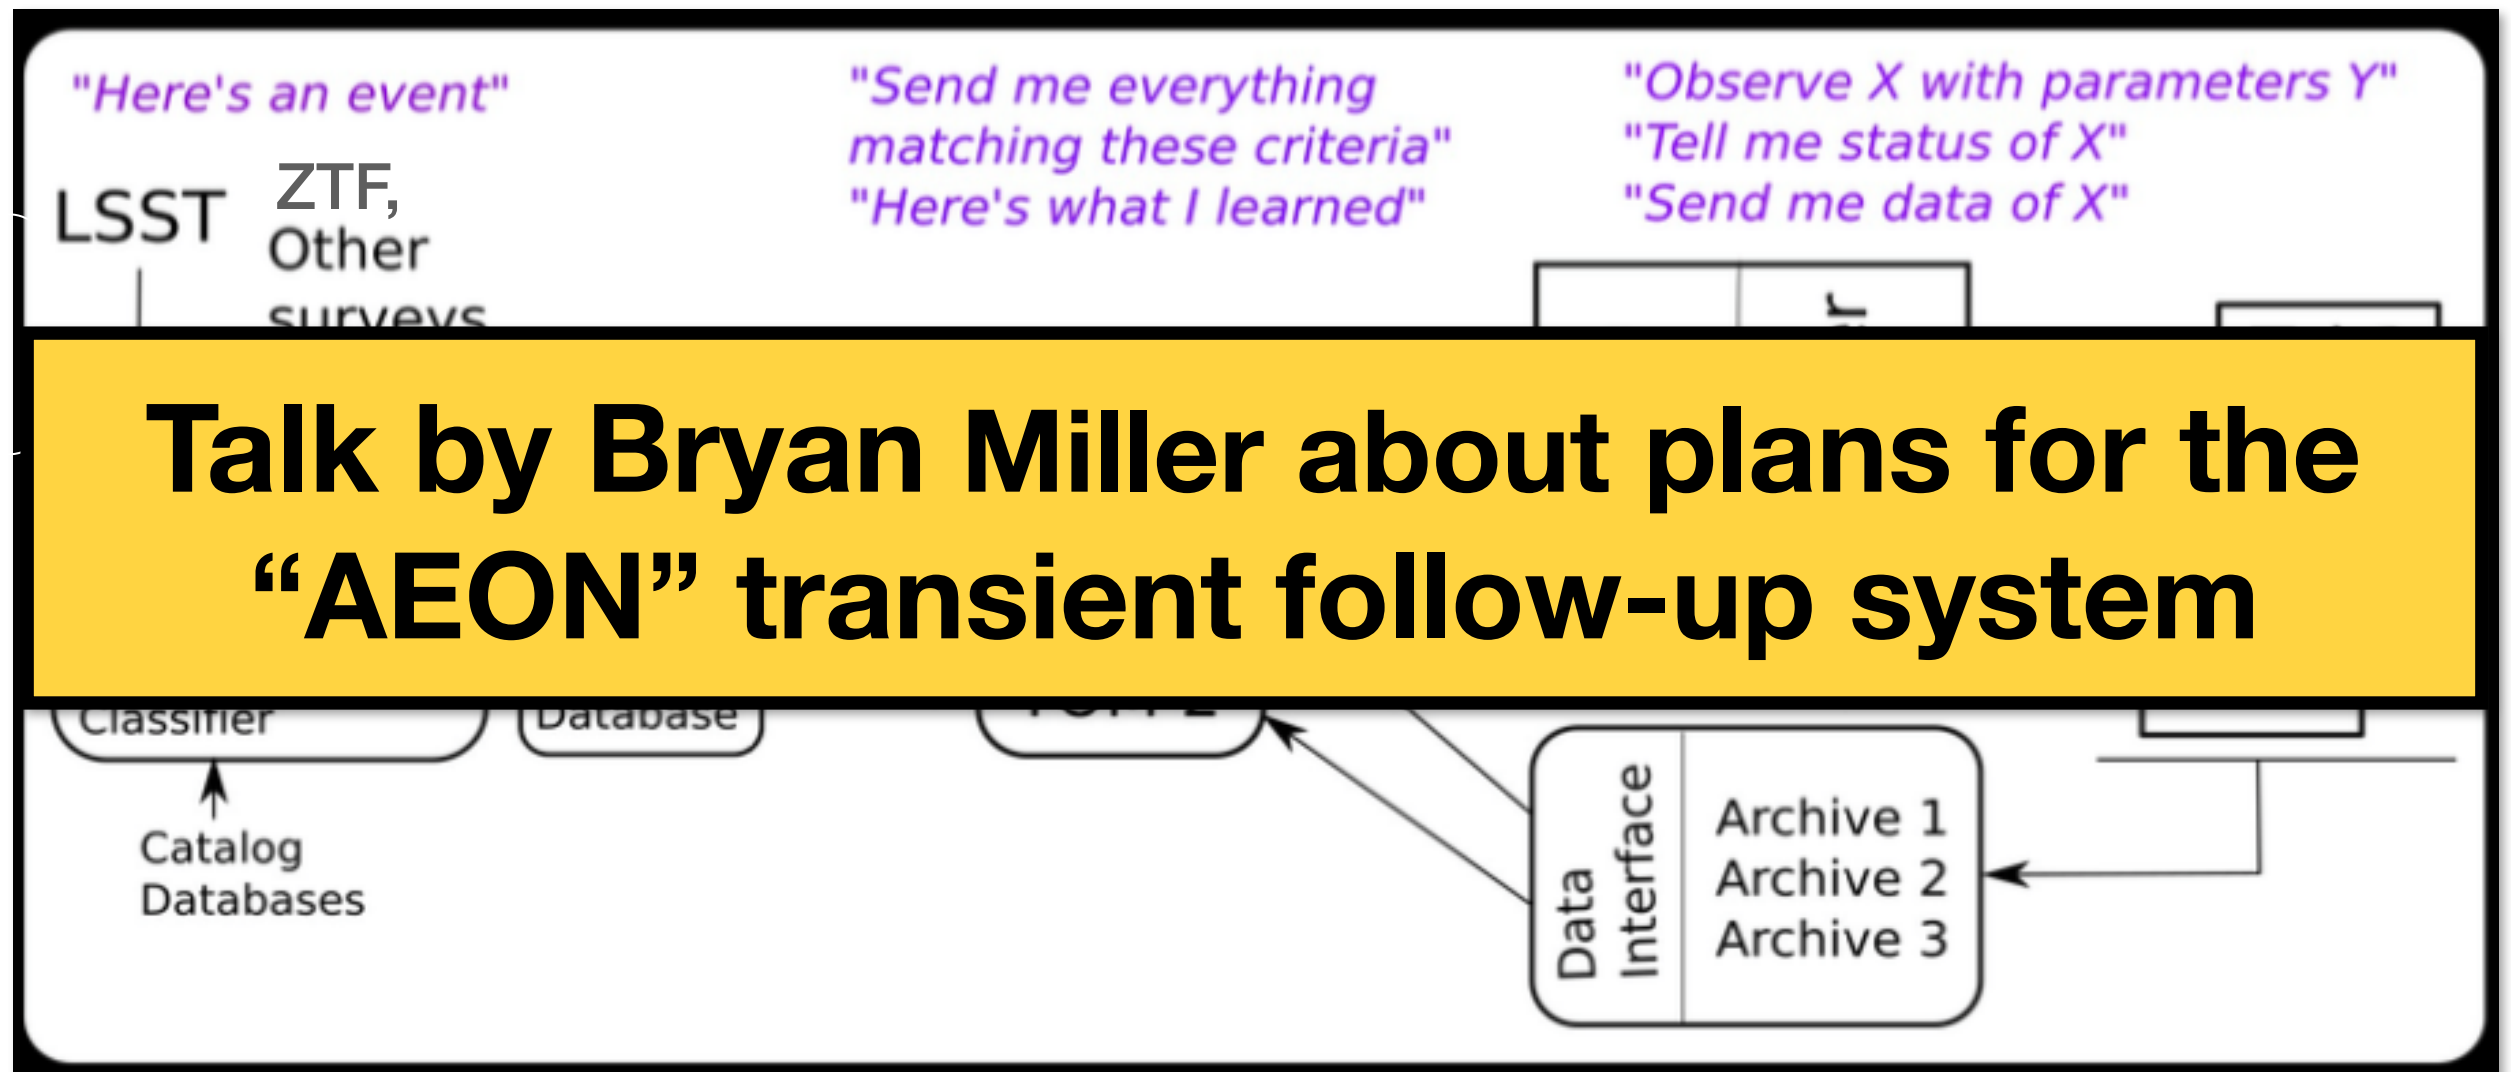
"Here's an event"

"Send me everything matching these criteria"
"Here's what I learned"

"Observe X with parameters Y"
"Tell me status of X"
"Send me data of X"

LSST

ZTF,
Other
surveys

Talk by Bryan Miller about plans for the "AEON" transient follow-up system

Classifier

Database

Catalog
Databases

Data
Interface

Archive 1
Archive 2
Archive 3